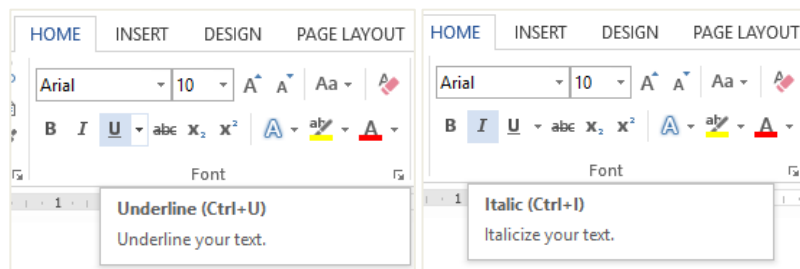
HOME INSERT DESIGN PAGE LAYOUT

Arial 10 A A Aa

B I U abc $x_2$ $x^2$ A ab A

Font

1

Underline (Ctrl+U)

Underline your text.

HOME INSERT DESIGN PAGE LAYOUT

Arial 10 A A Aa

B I U abc $x_2$ $x^2$ A ab A

Font

1

Italic (Ctrl+I)

Italicize your text.